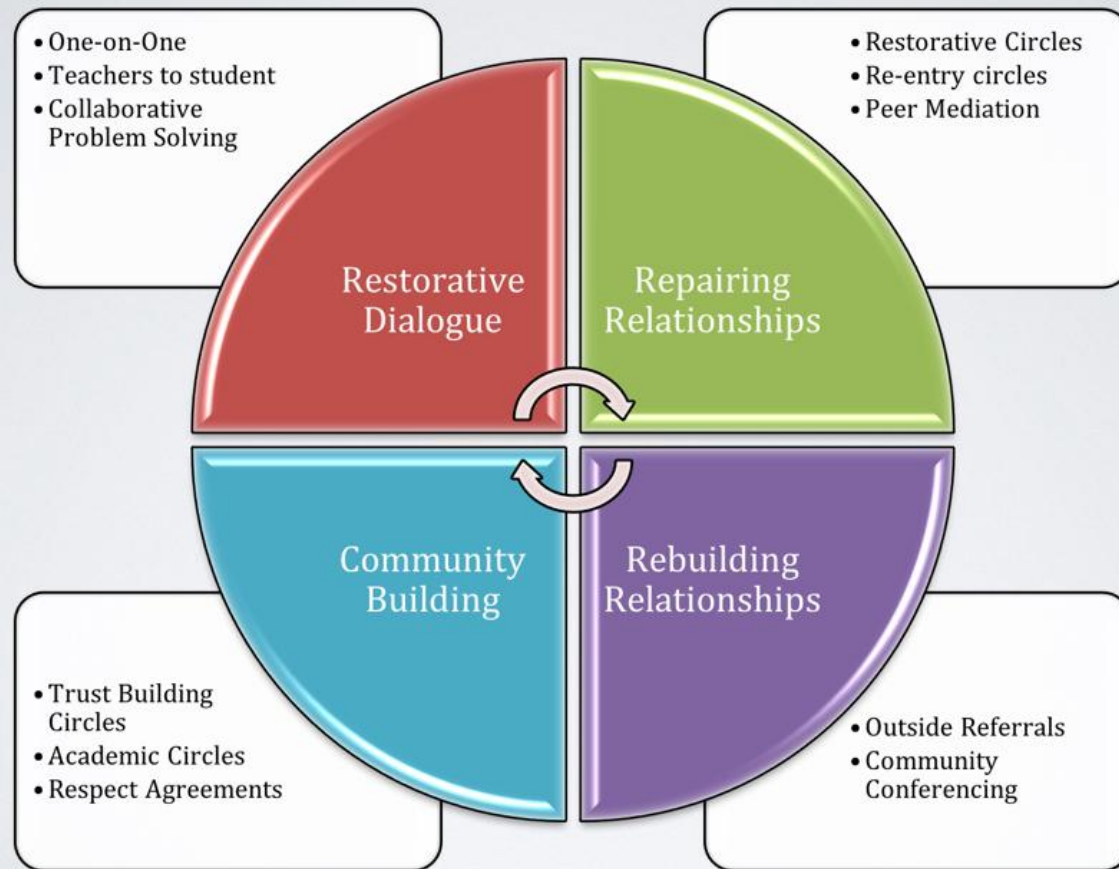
• One-on-One
• Teachers to student
• Collaborative Problem Solving

• Restorative Circles
• Re-entry circles
• Peer Mediation

Restorative Dialogue

Repairing Relationships

Community Building

Rebuilding Relationships

• Trust Building Circles
• Academic Circles
• Respect Agreements

• Outside Referrals
• Community Conferencing